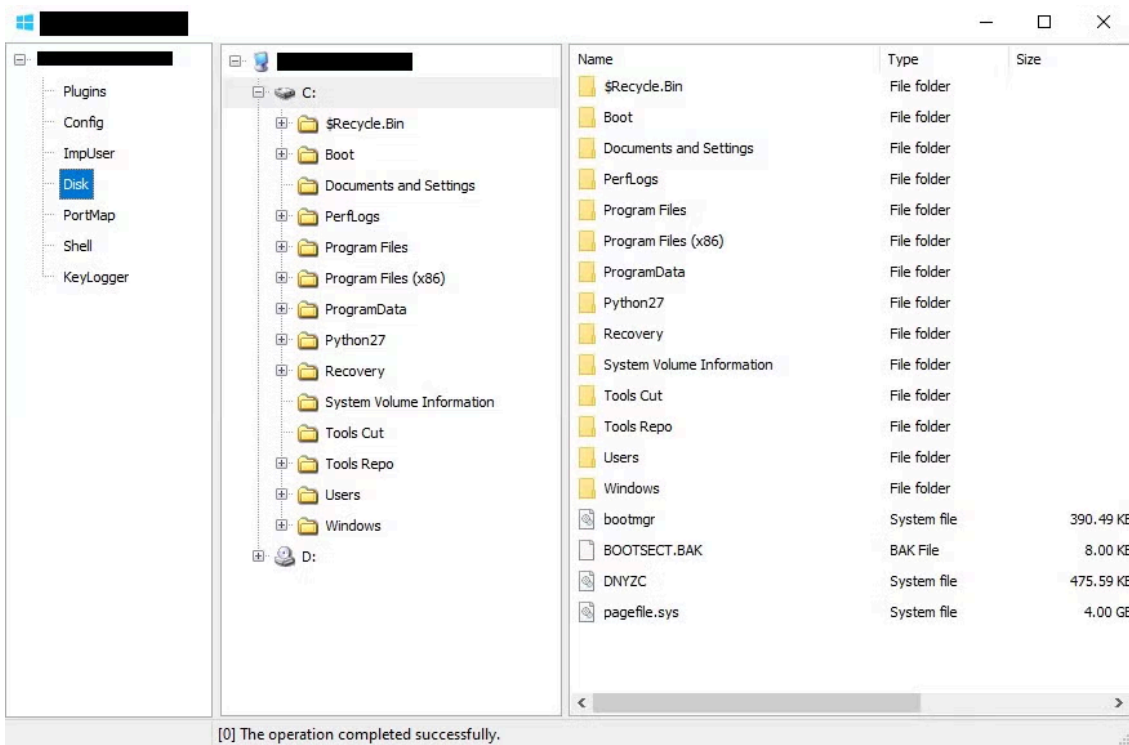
Plugins
Config
ImpUser
Disk
PortMap
Shell
KeyLogger

C:
$Recycle.Bin
Boot
Documents and Settings
PerfLogs
Program Files
Program Files (x86)
ProgramData
Python27
Recovery
System Volume Information
Tools Cut
Tools Repo
Users
Windows
D:

| Name | Type | Size |
|---|---|---|
| $Recycle.Bin | File folder | |
| Boot | File folder | |
| Documents and Settings | File folder | |
| PerfLogs | File folder | |
| Program Files | File folder | |
| Program Files (x86) | File folder | |
| ProgramData | File folder | |
| Python27 | File folder | |
| Recovery | File folder | |
| System Volume Information | File folder | |
| Tools Cut | File folder | |
| Tools Repo | File folder | |
| Users | File folder | |
| Windows | File folder | |
| bootmgr | System file | 390.49 K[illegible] |
| BOOTSECT.BAK | BAK File | 8.00 K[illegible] |
| DNYZC | System file | 475.59 K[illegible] |
| pagefile.sys | System file | 4.00 G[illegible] |

[0] The operation completed successfully.